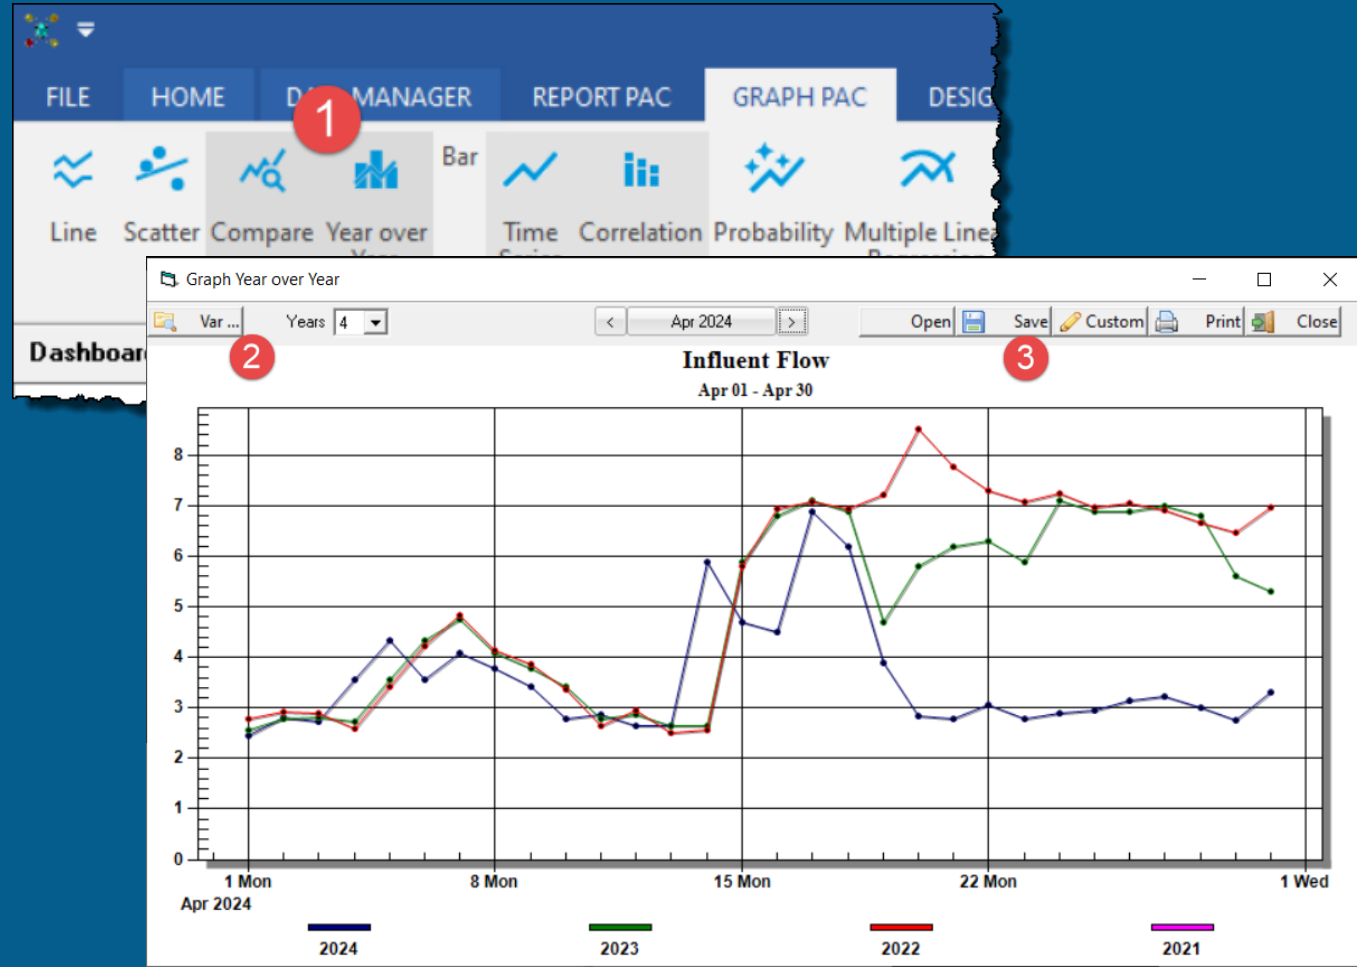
FILE HOME D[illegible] MANAGER REPORT PAC GRAPH PAC DESIG

1

Line Scatter Compare Year over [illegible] Bar Time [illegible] Correlation Probability Multiple Line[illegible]

Dashboar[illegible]

Graph Year over Year

Var ... Years 4 < Apr 2024 > Open Save Custom Print Close

2 3

Influent Flow

Apr 01 - Apr 30

8
7
6
5
4
3
2
1
0

1 Mon
Apr 2024
8 Mon
15 Mon
22 Mon
1 Wed

2024 2023 2022 2021